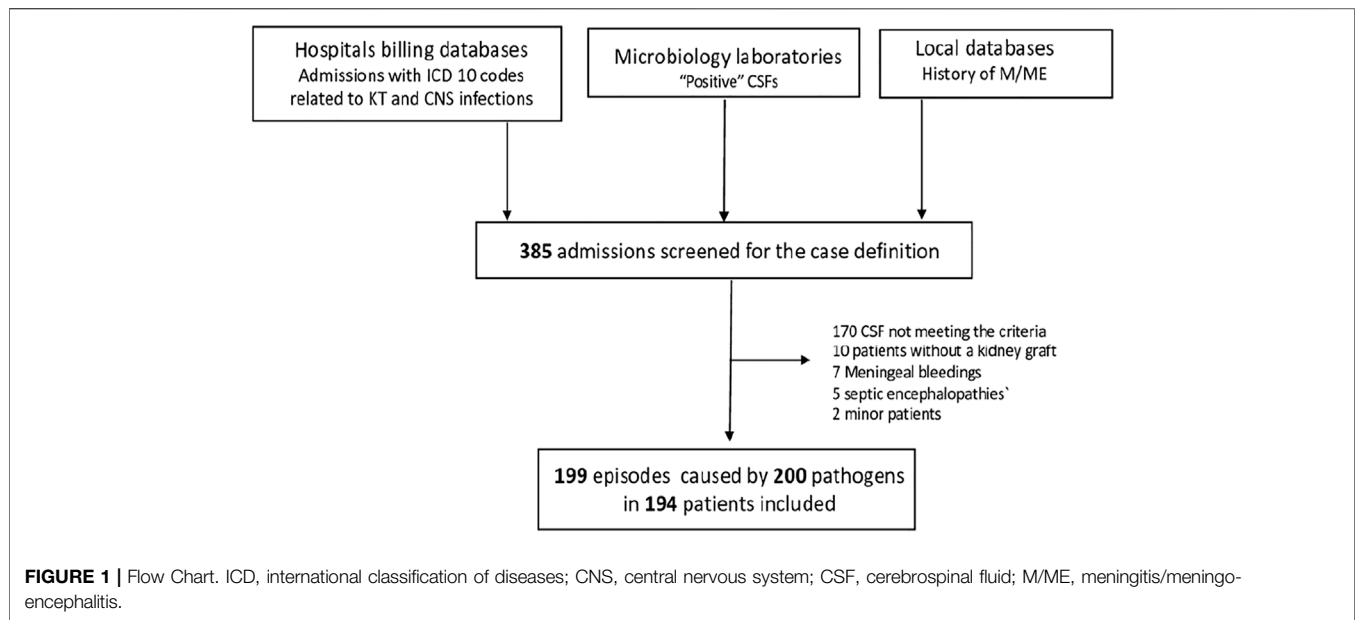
Hospitals billing databases
Admissions with ICD 10 codes related to KT and CNS infections

Microbiology laboratories
"Positive" CSFs

Local databases
History of M/ME

**385** admissions screened for the case definition

170 CSF not meeting the criteria
10 patients without a kidney graft
7 Meningeal bleedings
5 septic encephalopathies`
2 minor patients

**199** episodes caused by **200** pathogens in **194** patients included

**FIGURE 1 |** Flow Chart. ICD, international classification of diseases; CNS, central nervous system; CSF, cerebrospinal fluid; M/ME, meningitis/meningo-encephalitis.